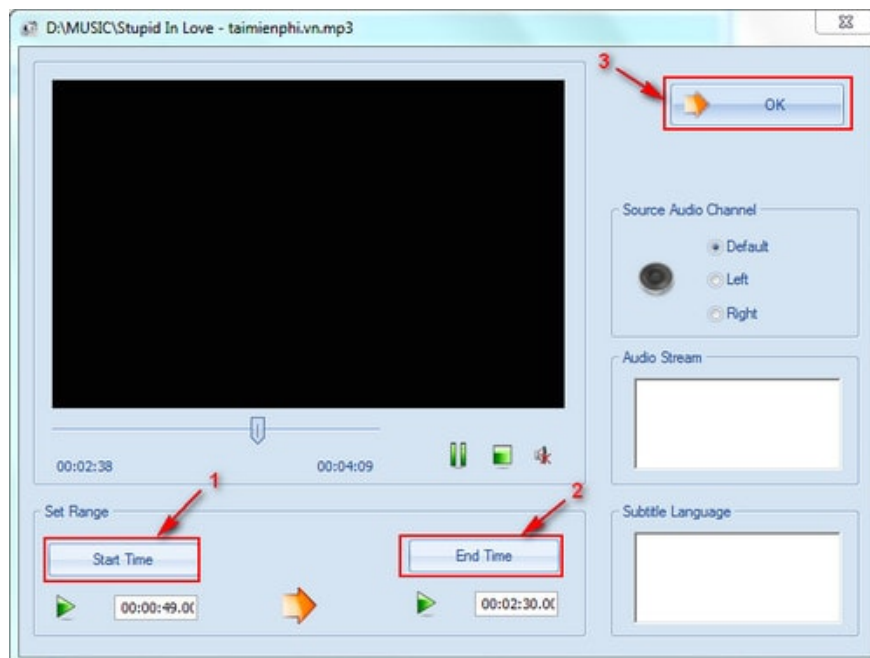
D:\MUSIC\Stupid In Love - taimienphi.vn.mp3

3

OK

Source Audio Channel

Default

Left

Right

Audio Stream

00:02:38

00:04:09

1

2

Set Range

Start Time

End Time

00:00:49.00

00:02:30.00

Subtitle Language